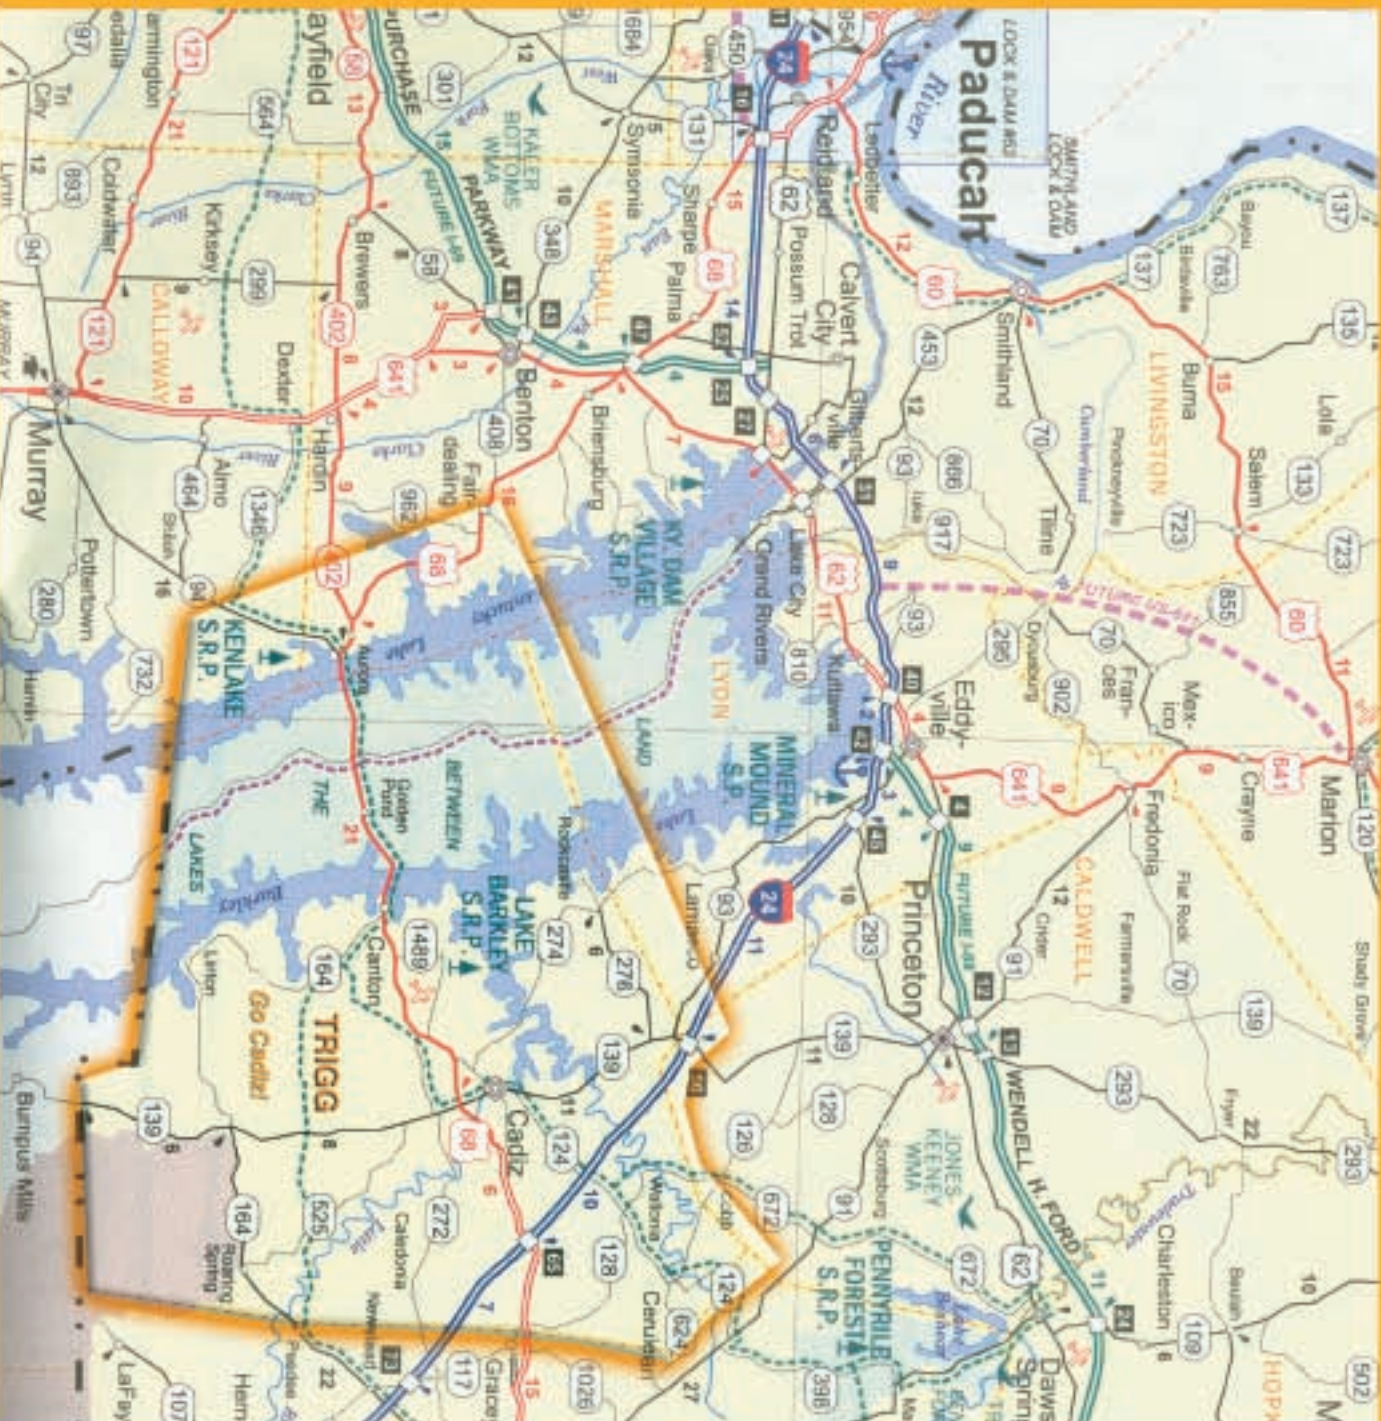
Paducah
River
LOCK & DAM 52
SMITHLAND LOCK & DAM
Ledbetter
Reidland
Calvert City
Possum Trot
Gilbertsville
Smithland
Bayou
Birdsville
Burna
LIVINGSTON
Salem
Lola
Tiline
Cumberland
Pinckneyville
Dycusburg
Frances
Mexico
Marion
Crayne
Fredonia
Eddyville
Kuttawa
Lake City
Grand Rivers
KY. DAM VILLAGE S.R.P.
MINERAL MOUND S.P.
LYON
LAND BETWEEN THE LAKES
Lake Barkley
Lake Barkley
LAKE BARKLEY S.R.P.
Princeton
CALDWELL
Cider
Farmersville
Flat Rock
Shady Grove
Fryer
Charleston
Dawson Springs
WENDELL H. FORD
FUTURE I-69
JONES KEENEY WMA
Scottsburg
PENNYRILE FOREST S.R.P.
Lamasco
Rockcastle
Golden Pond
Canton
Cadiz
TRIGG
Go Cadiz!
Linton
Roaring Spring
Caledonia
Newstead
Wallonia
Cerulean
Gracey
Bumpus Mills
KENLAKE S.R.P.
Aurora
Hardin
Fairdealing
Benton
Briensburg
Sharpe
Palma
Symsonia
MARSHALL
KALER BOTTOMS WMA
PURCHASE PARKWAY
Brewers
Dexter
Almo
Kirksey
CALLOWAY
Murray
Potterstown
Hamlin
Coldwater
Farmington
Mayfield
Tri City
Lynn Grove
Bethel
FUTURE I-69
24
450
62
60
68
641
402
121
94
80
293
91
139
128
126
672
124
624
117
1026
272
525
164
274
276
1489
93
917
866
453
70
723
855
135
133
137
763
902
295
810
408
962
1346
464
732
280
348
131
1684
301
564
299
58
893
97
120
109
502
398
62